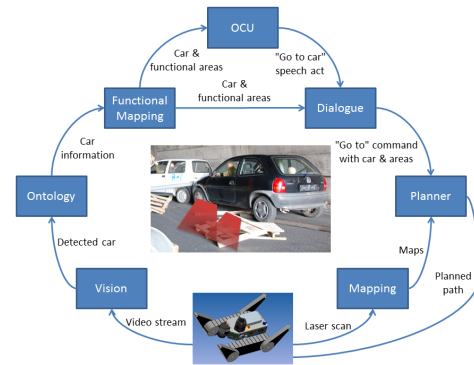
OCU

Car & functional areas

"Go to car" speech act

Functional Mapping

Car & functional areas

Dialogue

Car information

"Go to" command with car & areas

Ontology

Planner

Detected car

Maps

Vision

Mapping

Planned path

Video stream

Laser scan